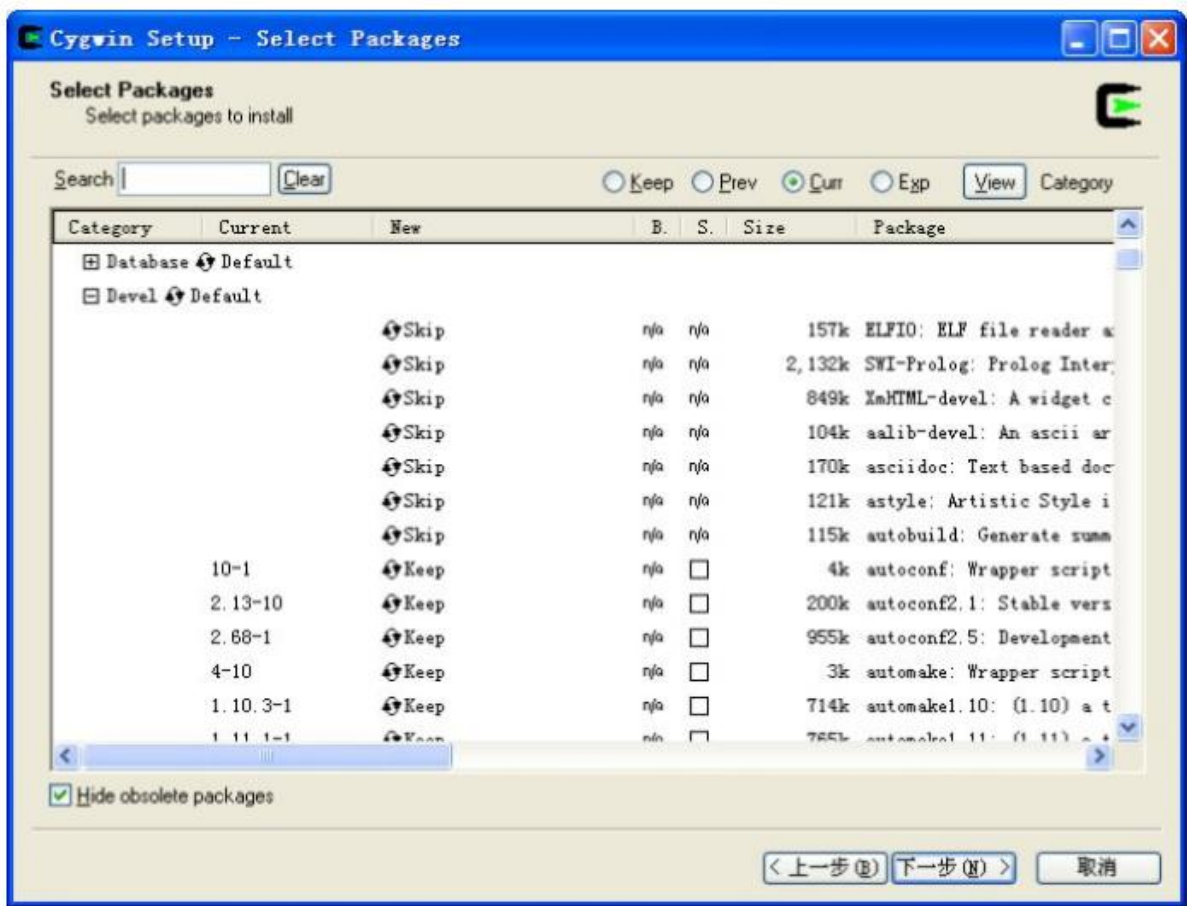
Cygwin Setup - Select Packages

Select Packages
Select packages to install

Search [ ] Clear ○ Keep ○ Prev ◉ Curr ○ Exp View Category

| Category | Current | New | B. | S. | Size | Package |
|---|---|---|---|---|---|---|
| ⊞ Database Default | | | | | | |
| ⊟ Devel Default | | | | | | |
| | | Skip | n/a | n/a | 157k | ELFIO: ELF file reader a |
| | | Skip | n/a | n/a | 2,132k | SWI-Prolog: Prolog Inter |
| | | Skip | n/a | n/a | 849k | XmHTML-devel: A widget c |
| | | Skip | n/a | n/a | 104k | aalib-devel: An ascii ar |
| | | Skip | n/a | n/a | 170k | asciidoc: Text based doc |
| | | Skip | n/a | n/a | 121k | astyle: Artistic Style i |
| | | Skip | n/a | n/a | 115k | autobuild: Generate summ |
| | 10-1 | Keep | n/a | ☐ | 4k | autoconf: Wrapper script |
| | 2.13-10 | Keep | n/a | ☐ | 200k | autoconf2.1: Stable vers |
| | 2.68-1 | Keep | n/a | ☐ | 955k | autoconf2.5: Development |
| | 4-10 | Keep | n/a | ☐ | 3k | automake: Wrapper script |
| | 1.10.3-1 | Keep | n/a | ☐ | 714k | automake1.10: (1.10) a t |
| | 1.11.1-1 | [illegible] | n/a | ☐ | 765k | automake1.11: (1.11) a t |

☑ Hide obsolete packages

< 上一步(B) 下一步(N) > 取消